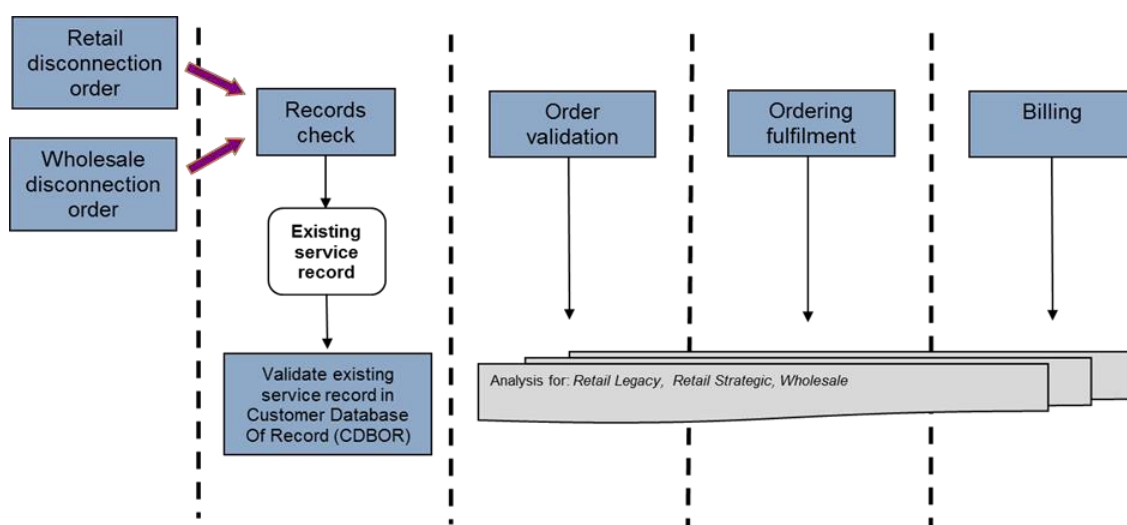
Retail disconnection order

Wholesale disconnection order

Records check

Existing service record

Validate existing service record in Customer Database Of Record (CDBOR)

Order validation

Ordering fulfilment

Billing

Analysis for: Retail Legacy, Retail Strategic, Wholesale